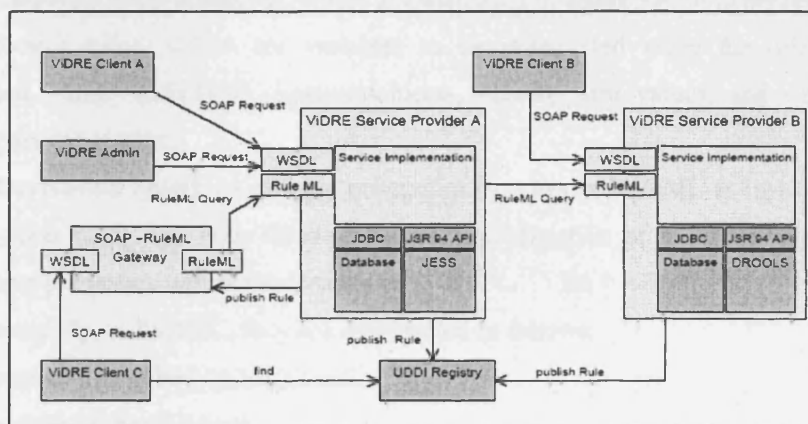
ViDRE Client A

SOAP Request

ViDRE Admin

SOAP Request

RuleML Query

SOAP -RuleML Gateway

WSDL

RuleML

publish Rule

SOAP Request

ViDRE Client C

find

ViDRE Service Provider A

WSDL

Rule ML

Service Implementation

JDBC

JSR 94 API

Database

JESS

publish Rule

UDDI Registry

ViDRE Client B

SOAP Request

RuleML Query

ViDRE Service Provider B

WSDL

RuleML

Service Implementation

JDBC

JSR 94 API

Database

DROOLS

publish Rule